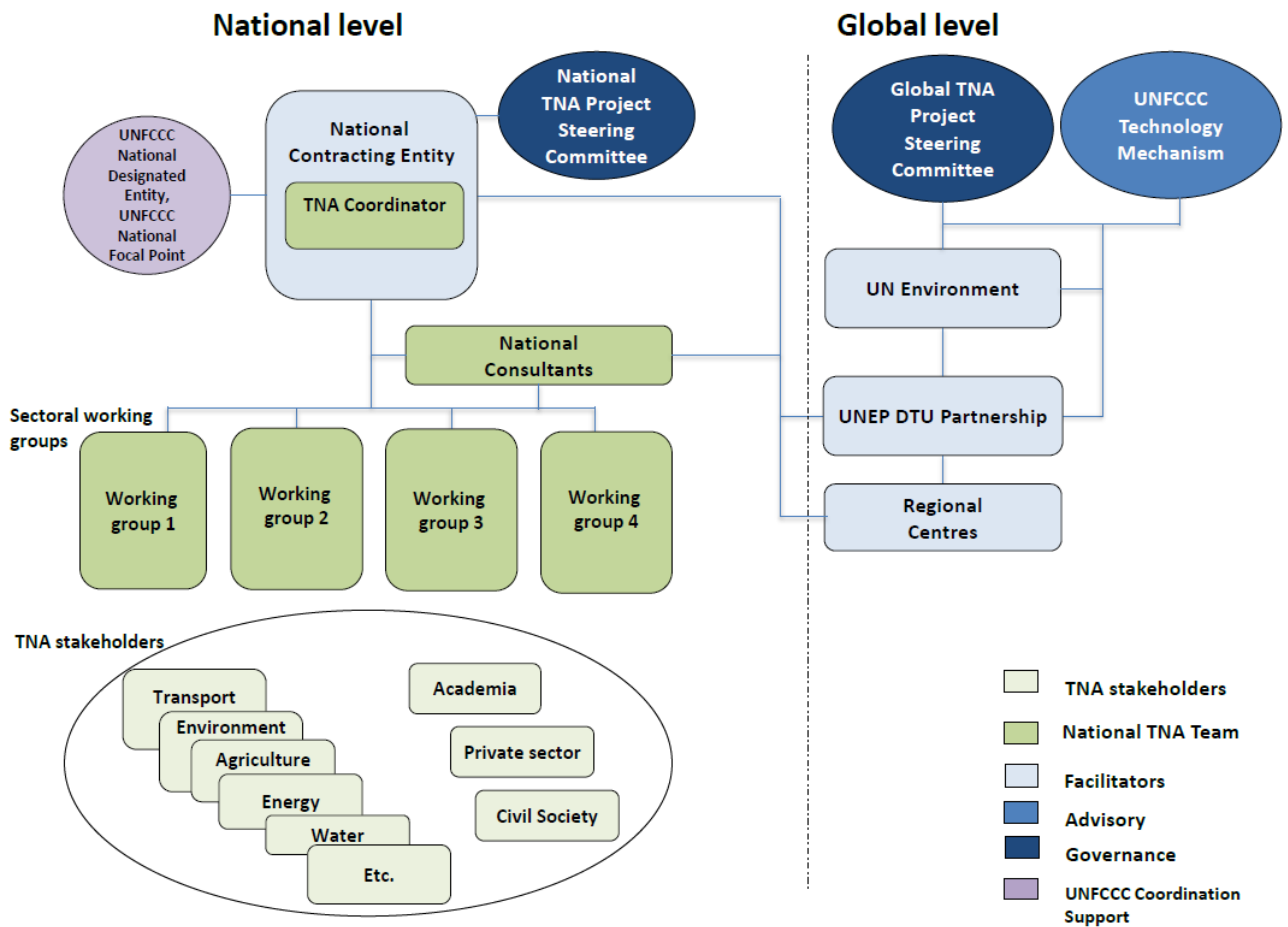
National level

Global level

UNFCCC National Designated Entity, UNFCCC National Focal Point

National Contracting Entity

TNA Coordinator

National TNA Project Steering Committee

Global TNA Project Steering Committee

UNFCCC Technology Mechanism

UN Environment

National Consultants

UNEP DTU Partnership

Regional Centres

Sectoral working groups

Working group 1

Working group 2

Working group 3

Working group 4

TNA stakeholders

Transport

Environment

Agriculture

Energy

Water

Etc.

Academia

Private sector

Civil Society

TNA stakeholders

National TNA Team

Facilitators

Advisory

Governance

UNFCCC Coordination Support